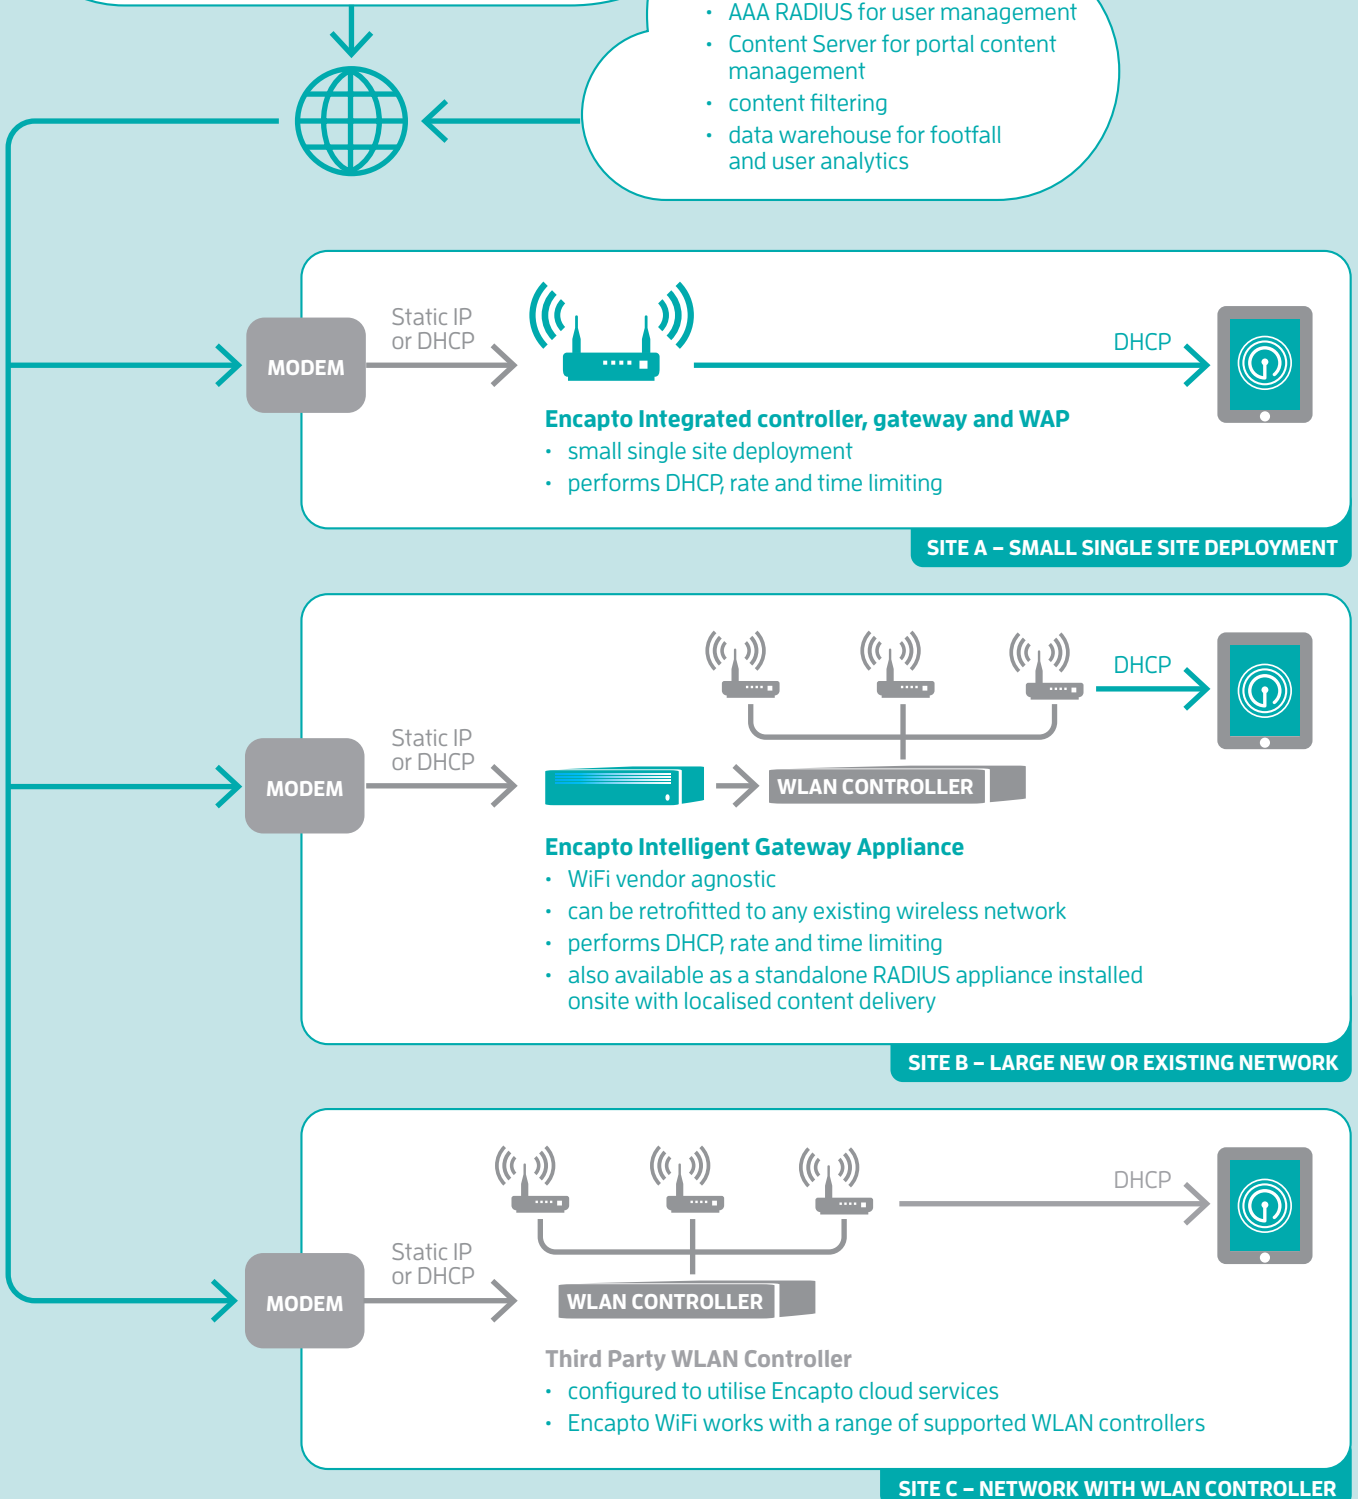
• AAA RADIUS for user management
• Content Server for portal content management
• content filtering
• data warehouse for footfall and user analytics

MODEM

Static IP or DHCP

DHCP

Encapto Integrated controller, gateway and WAP
• small single site deployment
• performs DHCP, rate and time limiting

SITE A – SMALL SINGLE SITE DEPLOYMENT

MODEM

Static IP or DHCP

DHCP

WLAN CONTROLLER

Encapto Intelligent Gateway Appliance
• WiFi vendor agnostic
• can be retrofitted to any existing wireless network
• performs DHCP, rate and time limiting
• also available as a standalone RADIUS appliance installed onsite with localised content delivery

SITE B – LARGE NEW OR EXISTING NETWORK

DHCP

Static IP or DHCP

MODEM

WLAN CONTROLLER

Third Party WLAN Controller
• configured to utilise Encapto cloud services
• Encapto WiFi works with a range of supported WLAN controllers

SITE C – NETWORK WITH WLAN CONTROLLER